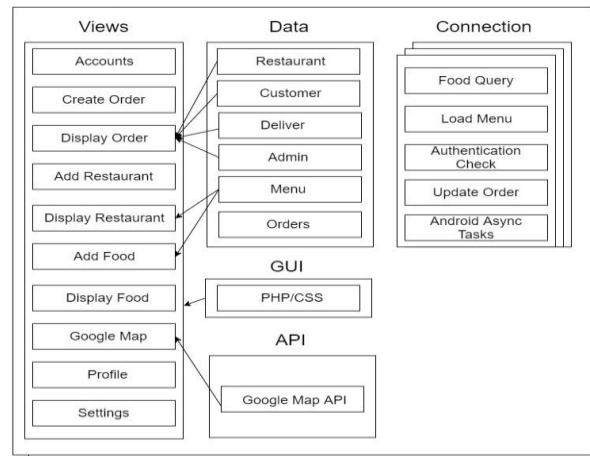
Views

Accounts

Create Order

Display Order

Add Restaurant

Display Restaurant

Add Food

Display Food

Google Map

Profile

Settings

Data

Restaurant

Customer

Deliver

Admin

Menu

Orders

GUI

PHP/CSS

API

Google Map API

Connection

Food Query

Load Menu

Authentication Check

Update Order

Android Async Tasks